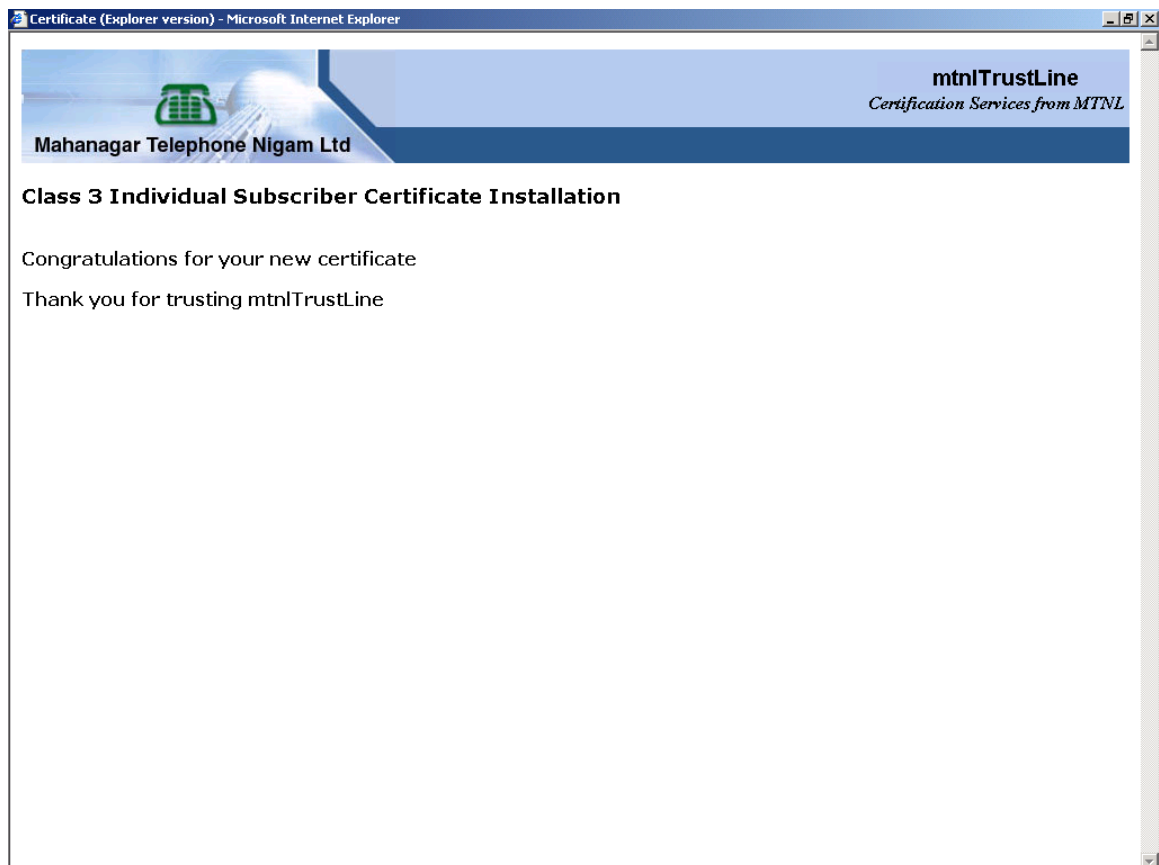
Certificate (Explorer version) - Microsoft Internet Explorer

Mahanagar Telephone Nigam Ltd

mtnlTrustLine
Certification Services from MTNL

Class 3 Individual Subscriber Certificate Installation

Congratulations for your new certificate

Thank you for trusting mtnlTrustLine